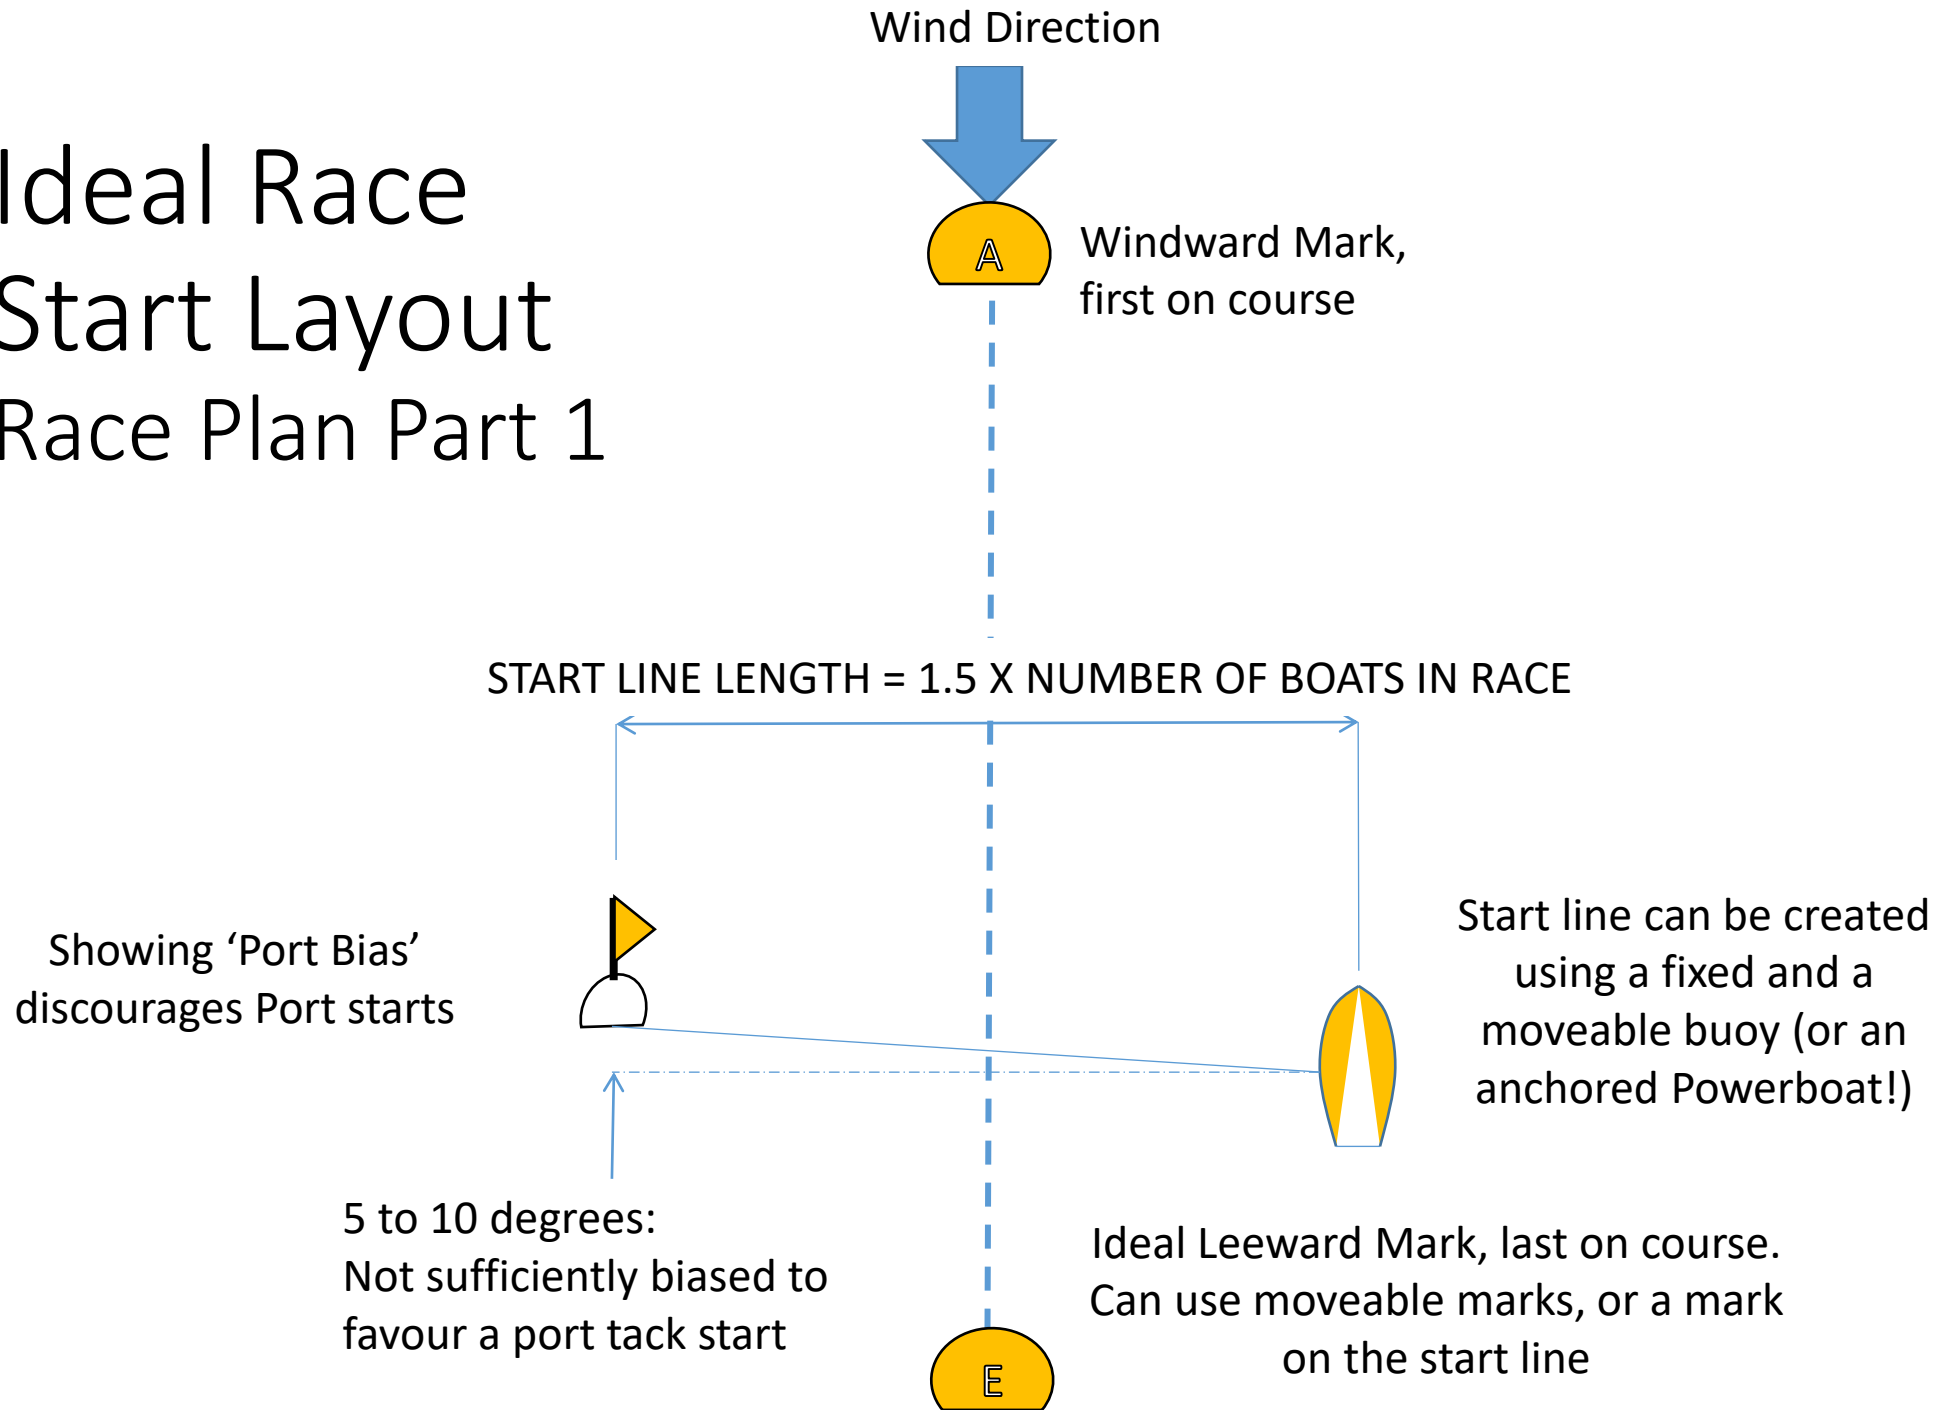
Wind Direction

Ideal Race Start Layout
Race Plan Part 1

A

Windward Mark, first on course

START LINE LENGTH = 1.5 X NUMBER OF BOATS IN RACE

Showing 'Port Bias' discourages Port starts

Start line can be created using a fixed and a moveable buoy (or an anchored Powerboat!)

5 to 10 degrees:
Not sufficiently biased to favour a port tack start

Ideal Leeward Mark, last on course. Can use moveable marks, or a mark on the start line

E